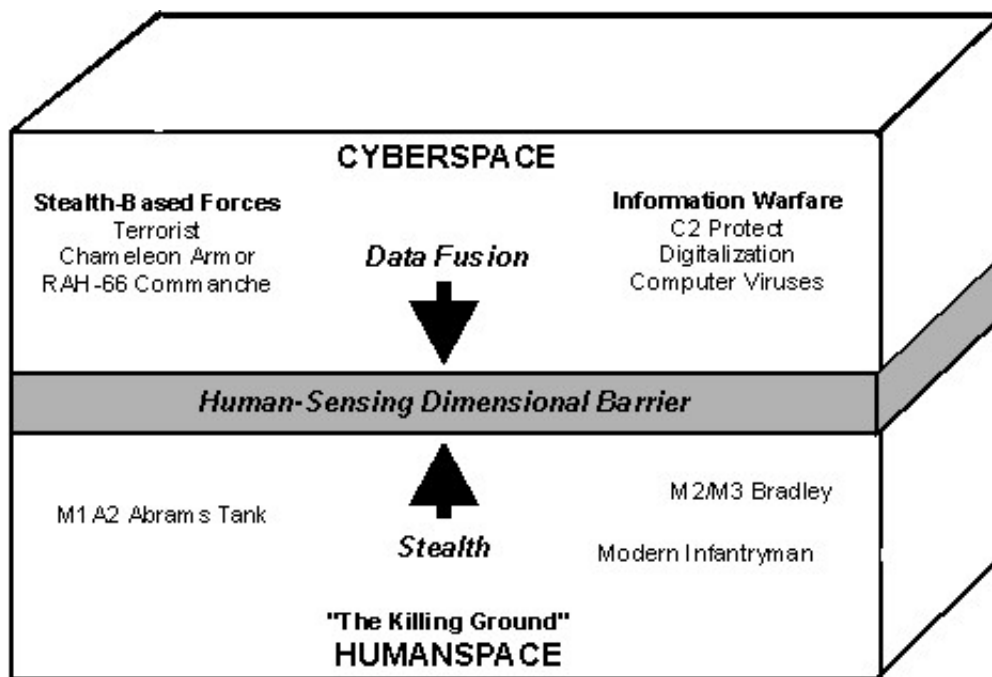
CYBERSPACE

Stealth-Based Forces
Terrorist
Chameleon Armor
RAH-66 Commanche

Data Fusion

Information Warfare
C2 Protect
Digitalization
Computer Viruses

Human-Sensing Dimensional Barrier

M1A2 Abrams Tank

Stealth

M2/M3 Bradley

Modern Infantryman

"The Killing Ground"
HUMANSPACE